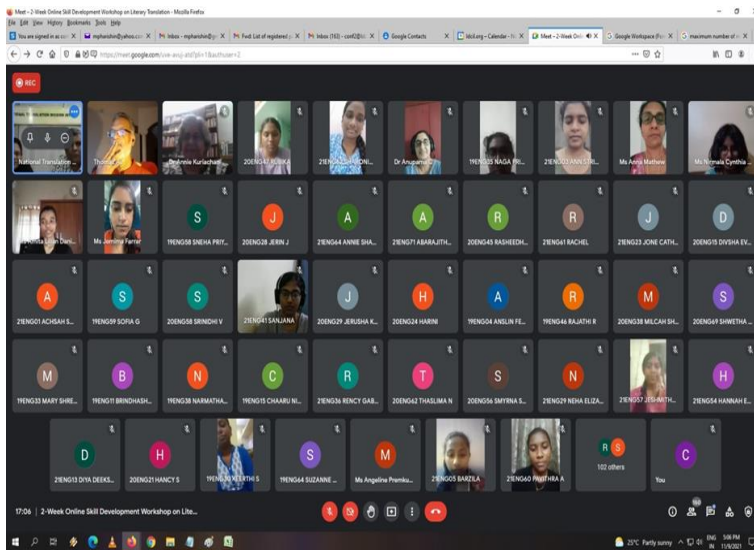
Meet – 2-Week Online Skill Development Workshop on Literary Translation - Mozilla Firefox

File Edit View History Bookmarks Tools Help

You are signed in as a sc... | mpharishin@yahoo.co... | Inbox - mpharishin@g... | Fwd: List of registered ... | Inbox (163) - conf... | Google Contacts | Idol.org – Calendar – N... | Meet – 2-Week Onli... | Google Workspace (Fo... | maximum number of ...

https://meet.google.com/exe-awjz-atd?pli=1&authuser=2

REC

National Translation ...
Thomas
Dr Annie Kuriachan
20ENG47 BUSHRA
21ENG... SHIONI...
Dr Anupama...
19ENG35 NAGA PRI...
21ENG03 ANN STRI...
Ms Anna Mathew
Ms Nirmala Cynthia ...

Ms Krista Lilian Dani...
Ms Jemima Farrer
S 19ENG58 SNEHA PRIY...
J 20ENG28 JERIN J
A 21ENG64 ANNIE SHA...
A 21ENG71 ABARAJITH...
R 20ENG45 RASHEEDH...
R 21ENG61 RACHEL
J 21ENG23 JONE CATH...
D 20ENG15 DIVSHA EV...

A 21ENG01 ACHSAH S...
S 19ENG59 SOFIA G
S 20ENG58 SRINIDHI V
21ENG41 SANJANA
J 20ENG29 JERUSHA K...
H 20ENG24 HARINI
A 19ENG04 ANSLIN FE...
R 19ENG46 RAJATHI R
M 20ENG38 MILCAH SH...
S 20ENG69 SHWETHA ...

M 19ENG33 MARY SHRE...
B 19ENG11 BRINDHASH...
N 19ENG38 NARMATHA...
C 19ENG15 CHAARU NI...
R 21ENG36 RENCY GAB...
T 20ENG62 THASLIMA N
S 20ENG56 SMYRNA S...
N 21ENG29 NEHA ELIZA...
21ENG57 JESHNATH...
H 21ENG54 HANNAH E...

D 21ENG13 DIYA DEEKS...
H 20ENG21 HANCY S
19ENG30 KEERTHI S
S 19ENG64 SUZANNE ...
M Ms Angeline Premku...
21ENG05 BARZILA
21ENG60 PAVITHRA A
R S 102 others
C You

17:06 | 2-Week Online Skill Development Workshop on Lite...

25°C Partly sunny ENG IN 5:06 PM 11/9/2021